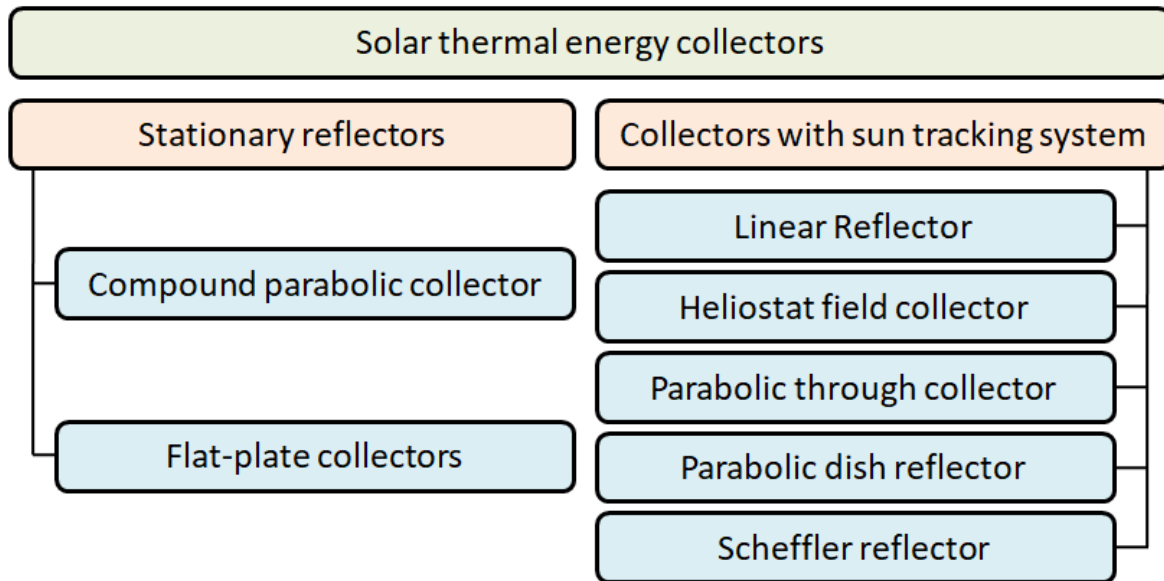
Solar thermal energy collectors

Stationary reflectors

Compound parabolic collector

Flat-plate collectors

Collectors with sun tracking system

Linear Reflector

Heliostat field collector

Parabolic through collector

Parabolic dish reflector

Scheffler reflector